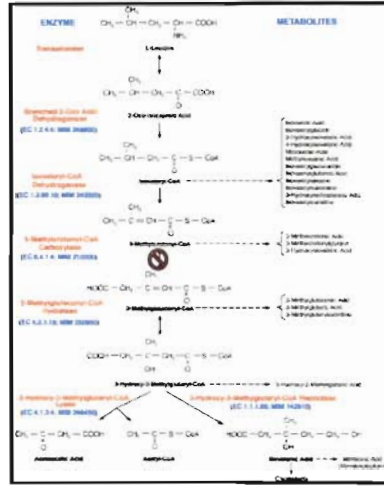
ENZYME

METABOLITES

Transaminase

L-Leucine

2-Oxo-isocaproic Acid

Branched 2-Oxo Acid Dehydrogenase

(EC 1.2.4.4; MIM 248600)

Isovaleryl-CoA Dehydrogenase

(EC 1.3.99.10; MIM 243500)

Isovaleryl-CoA

3-Methylcrotonyl-CoA Carboxylase

(EC 6.4.1.4; MIM 210200)

3-Methylcrotonyl-CoA

3-Methylglutaconyl-CoA Hydratase

(EC 4.2.1.18; MIM 250950)

3-Methylglutaconyl-CoA

3-Hydroxy-3-Methylglutaryl-CoA

3-Hydroxy-3-Methylglutaryl-CoA Lyase

(EC 4.1.3.4; MIM 246450)

3-Hydroxy-3-Methylglutaryl-CoA Reductase

(EC 1.1.1.88; MIM 142910)

Acetoacetic Acid

Acetyl-CoA

Mevalonic Acid

Cholesterol

Mevalonic Acid

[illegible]

3-Methylcrotonic Acid

3-Methylcrotonylglycine

3-Hydroxyisovaleric Acid

3-Methylglutaconic Acid

3-Methylglutaric Acid

3-Hydroxyisovaleric Acid

3-Hydroxy-3-Methylglutaric Acid